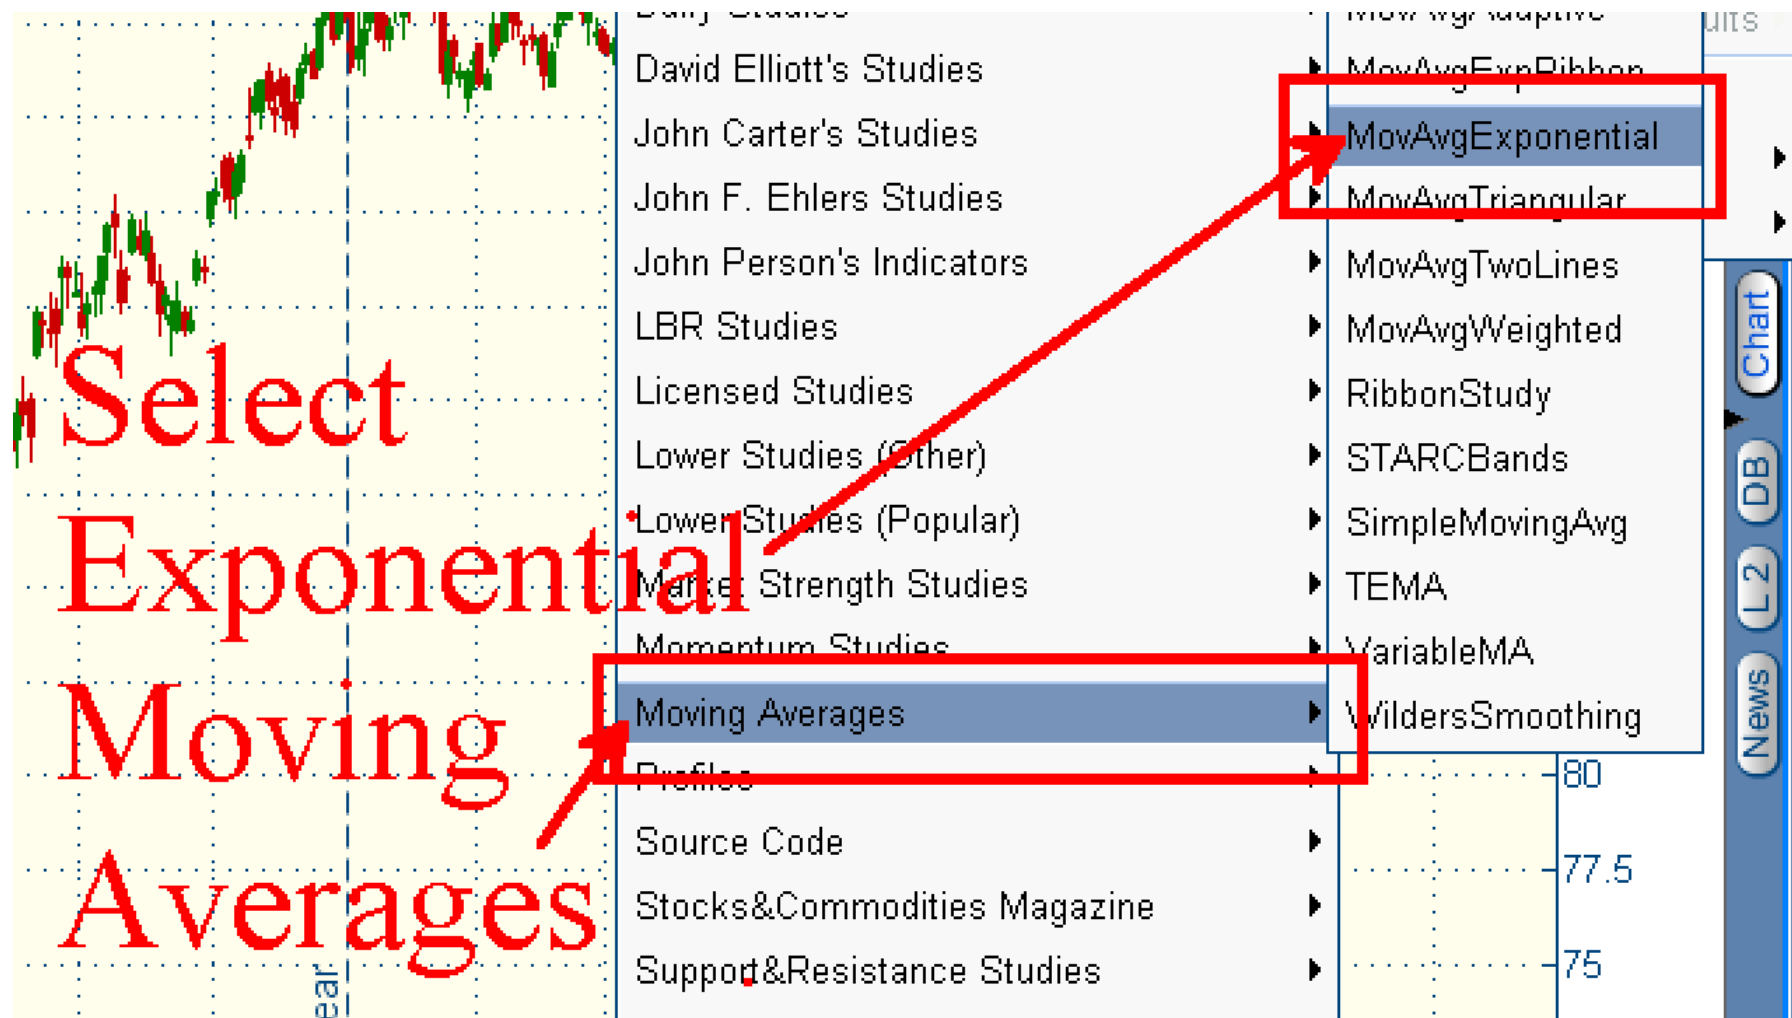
Select Exponential Moving Averages

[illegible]
David Elliott's Studies
John Carter's Studies
John F. Ehlers Studies
John Person's Indicators
LBR Studies
Licensed Studies
Lower Studies (Other)
Lower Studies (Popular)
Market Strength Studies
Momentum Studies
Moving Averages
Profiles
Source Code
Stocks&Commodities Magazine
Support&Resistance Studies

MovAvgAdaptive
MovAvgExpRibbon
MovAvgExponential
MovAvgTriangular
MovAvgTwoLines
MovAvgWeighted
RibbonStudy
STARCBands
SimpleMovingAvg
TEMA
VariableMA
WildersSmoothing

ults
Chart
DB
L2
News
80
77.5
75
ear